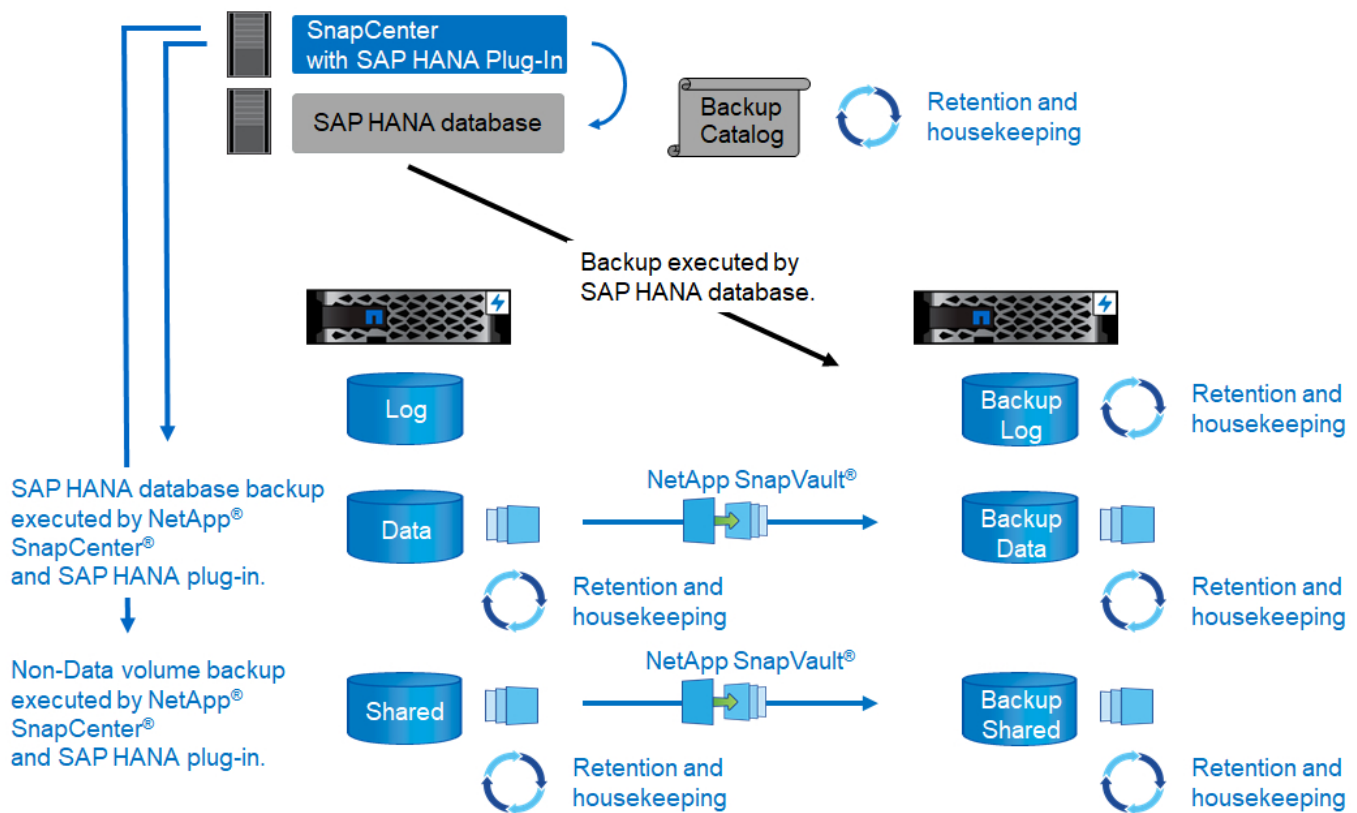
SnapCenter with SAP HANA Plug-In

SAP HANA database

Backup Catalog

Retention and housekeeping

Backup executed by SAP HANA database.

Log

Backup Log

Retention and housekeeping

SAP HANA database backup executed by NetApp® SnapCenter® and SAP HANA plug-in.

Data

NetApp SnapVault®

Backup Data

Retention and housekeeping

Retention and housekeeping

Non-Data volume backup executed by NetApp® SnapCenter® and SAP HANA plug-in.

Shared

NetApp SnapVault®

Backup Shared

Retention and housekeeping

Retention and housekeeping